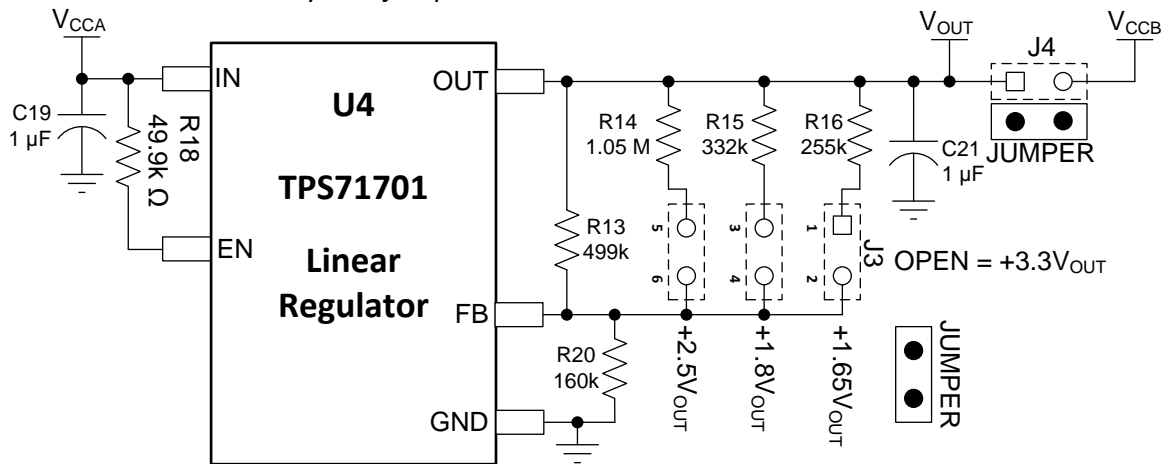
$V_{CCA}$

C19
1 µF

R18
49.9k Ω

IN

EN

U4

TPS71701

Linear Regulator

OUT

FB

GND

R13
499k

R20
160k

R14
1.05 M

R15
332k

R16
255k

5
6
3
4
1
2

J3

OPEN = +3.3$V_{OUT}$

+2.5$V_{OUT}$

+1.8$V_{OUT}$

+1.65$V_{OUT}$

JUMPER

$V_{OUT}$

C21
1 µF

J4

$V_{CCB}$

JUMPER